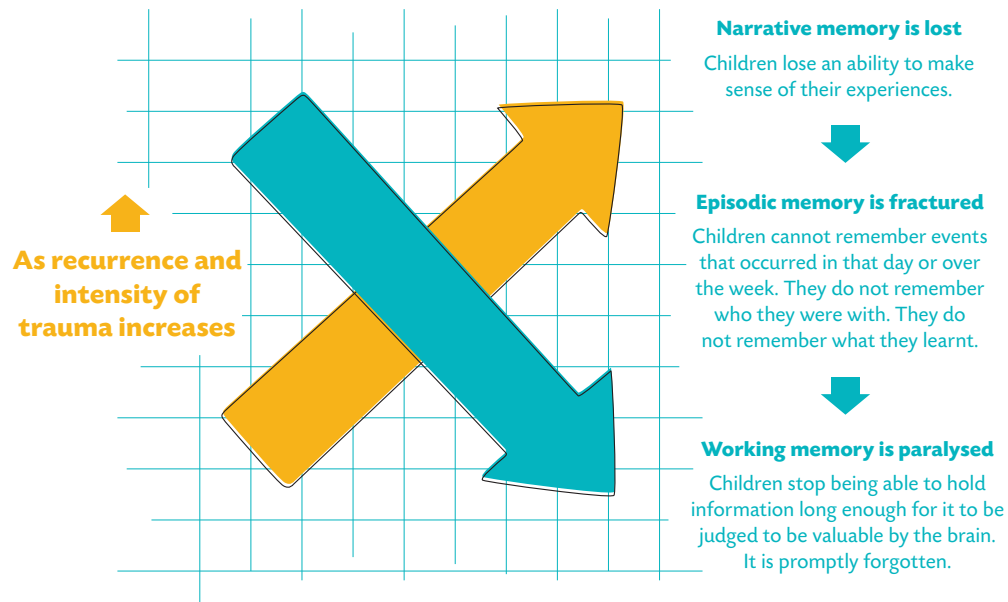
As recurrence and intensity of trauma increases

Narrative memory is lost

Children lose an ability to make sense of their experiences.

Episodic memory is fractured

Children cannot remember events that occurred in that day or over the week. They do not remember who they were with. They do not remember what they learnt.

Working memory is paralysed

Children stop being able to hold information long enough for it to be judged to be valuable by the brain. It is promptly forgotten.